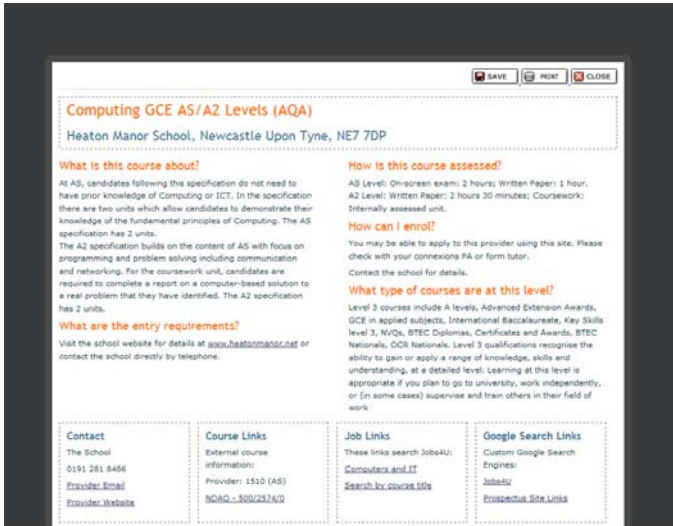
SAVE PRINT CLOSE

Computing GCE AS/A2 Levels (AQA)

Heaton Manor School, Newcastle Upon Tyne, NE7 7DP

What is this course about?

At AS, candidates following this specification do not need to have prior knowledge of Computing or ICT. In the specification there are two units which allow candidates to demonstrate their knowledge of the fundamental principles of Computing. The AS specification has 2 units.

The A2 specification builds on the content of AS with focus on programming and problem solving including communication and networking. For the coursework unit, candidates are required to complete a report on a computer-based solution to a real problem that they have identified. The A2 specification has 2 units.

What are the entry requirements?

Visit the school website for details at www.heatonmanor.net or contact the school directly by telephone.

How is this course assessed?

AS Level: On-screen exam: 2 hours; Written Paper: 1 hour. A2 Level: Written Paper: 2 hours 30 minutes; Coursework: Internally assessed unit.

How can I enrol?

You may be able to apply to this provider using this site. Please check with your connexions PA or form tutor.

Contact the school for details.

What type of courses are at this level?

Level 3 courses include A levels, Advanced Extension Awards, GCE in applied subjects, International Baccalaureate, Key Skills level 3, NVQs, BTEC Diplomas, Certificates and Awards, BTEC Nationals, OCR Nationals. Level 3 qualifications recognise the ability to gain or apply a range of knowledge, skills and understanding, at a detailed level. Learning at this level is appropriate if you plan to go to university, work independently, or (in some cases) supervise and train others in their field of work

Contact

The School

0191 281 8486

Provider Email

Provider Website

Course Links

External course information:

Provider: 1510 (AS)

NDAQ - 500/2574/0

Job Links

These links search Jobs4U:

Computers and IT

Search by course title

Google Search Links

Custom Google Search Engines:

Jobs4U

Prospectus Site Links